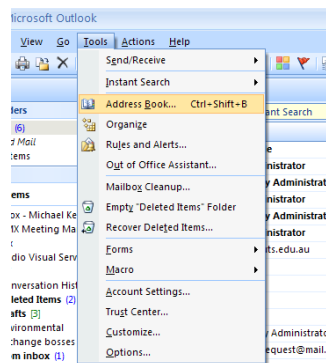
icrosoft Outlook

View Go Tools Actions Help

Send/Receive
Instant Search
Address Book... Ctrl+Shift+B
Organize
Rules and Alerts...
Out of Office Assistant...
Mailbox Cleanup...
Empty "Deleted Items" Folder
Recover Deleted Items...
Forms
Macro
Account Settings...
Trust Center...
Customize...
Options...

ders
(6)
d Mail
tems
ems
ox - Michael Ke
X Meeting Ma
dio Visual Serv
nversation Hist
leted Items (2)
afts [3]
vironmental
change bosses
m inbox (1)

arch Instant Search
e
nistrator
y Administrat
nistrator
y Administrat
nistrator
ts.edu.au
y Administrat
equest@mail.